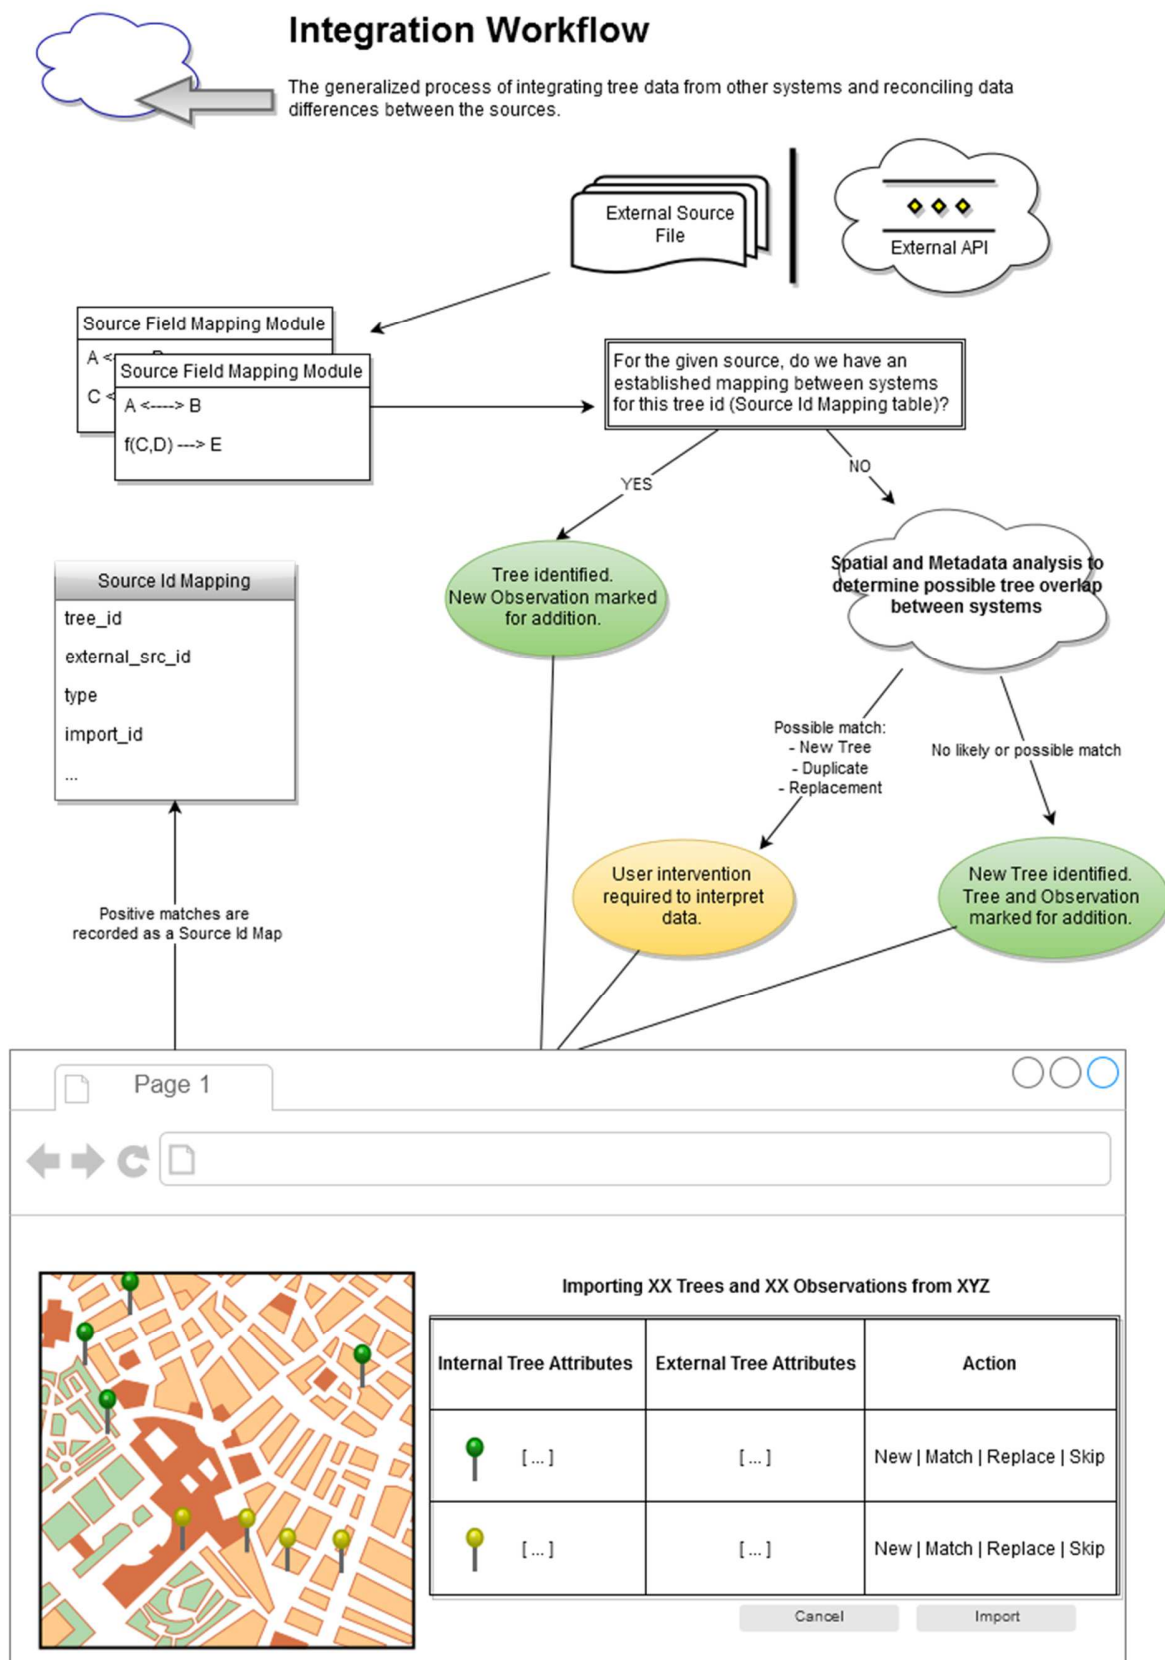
Integration Workflow

The generalized process of integrating tree data from other systems and reconciling data differences between the sources.

External Source File

External API

Source Field Mapping Module

A <

C <

Source Field Mapping Module

A <----> B

f(C,D) ---> E

For the given source, do we have an established mapping between systems for this tree id (Source Id Mapping table)?

YES

NO

Source Id Mapping

tree_id

external_src_id

type

import_id

...

Tree identified. New Observation marked for addition.

Spatial and Metadata analysis to determine possible tree overlap between systems

Possible match:
- New Tree
- Duplicate
- Replacement

No likely or possible match

User intervention required to interpret data.

New Tree identified. Tree and Observation marked for addition.

Positive matches are recorded as a Source Id Map

Page 1

Importing XX Trees and XX Observations from XYZ

| Internal Tree Attributes | External Tree Attributes | Action |
|---|---|---|
| [ ... ] | [ ... ] | New \| Match \| Replace \| Skip |
| [ ... ] | [ ... ] | New \| Match \| Replace \| Skip |

Cancel

Import